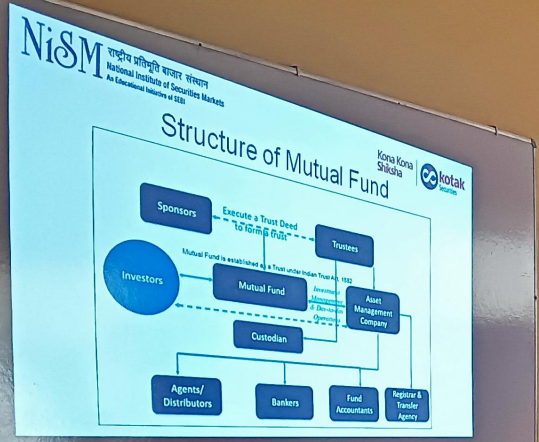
NiSM राष्ट्रीय प्रतिभूति बाजार संस्थान
National Institute of Securities Markets
An Educational Initiative of SEBI

Structure of Mutual Fund

Kona Kona Shiksha

kotak Securities

Sponsors

Execute a Trust Deed to form a Trust

Trustees

Mutual Fund is established as a Trust under Indian Trust Act, 1882

Investors

Mutual Fund

Investment Management & Day-to-day Operations

Asset Management Company

Custodian

Agents/ Distributors

Bankers

Fund Accountants

Registrar & Transfer Agency